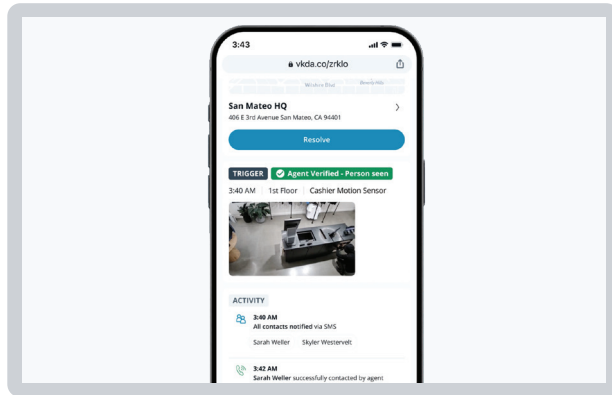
3:43

vkda.co/zrklo

Windsor Blvd

Bewcliffe

San Mateo HQ

406 E 3rd Avenue San Mateo, CA 94401

Resolve

TRIGGER

Agent Verified - Person seen

3:40 AM | 1st Floor | Cashier Motion Sensor

ACTIVITY

3:40 AM

All contacts notified via SMS

Sarah Weller | Skyler Westervelt

3:42 AM

Sarah Weller successfully contacted by agent